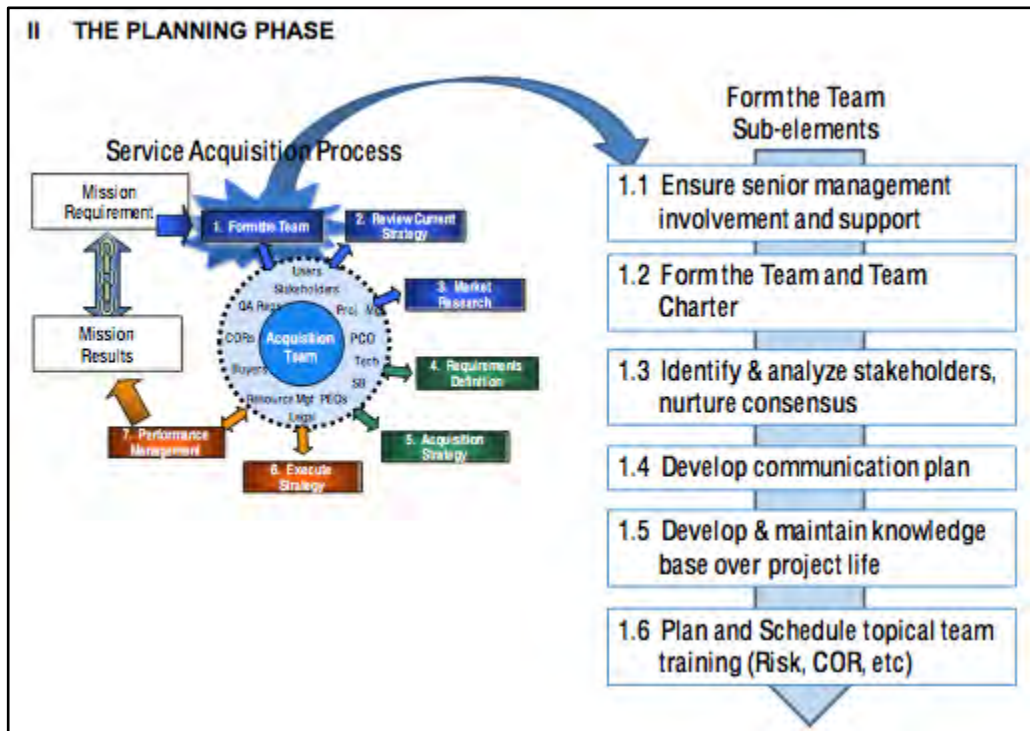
II THE PLANNING PHASE

Service Acquisition Process

Mission Requirement

Mission Results

1. Form the Team

2. Review Current Strategy

3. Market Research

4. Requirements Definition

5. Acquisition Strategy

6. Execute Strategy

7. Performance Management

Users

Stakeholders

QA Reps

Proj. Mgr

CORs

PCO

Tech

Buyers

SB

Resource Mgt

PEOs

Legal

Acquisition Team

Form the Team Sub-elements

1.1 Ensure senior management involvement and support

1.2 Form the Team and Team Charter

1.3 Identify & analyze stakeholders, nurture consensus

1.4 Develop communication plan

1.5 Develop & maintain knowledge base over project life

1.6 Plan and Schedule topical team training (Risk, COR, etc)